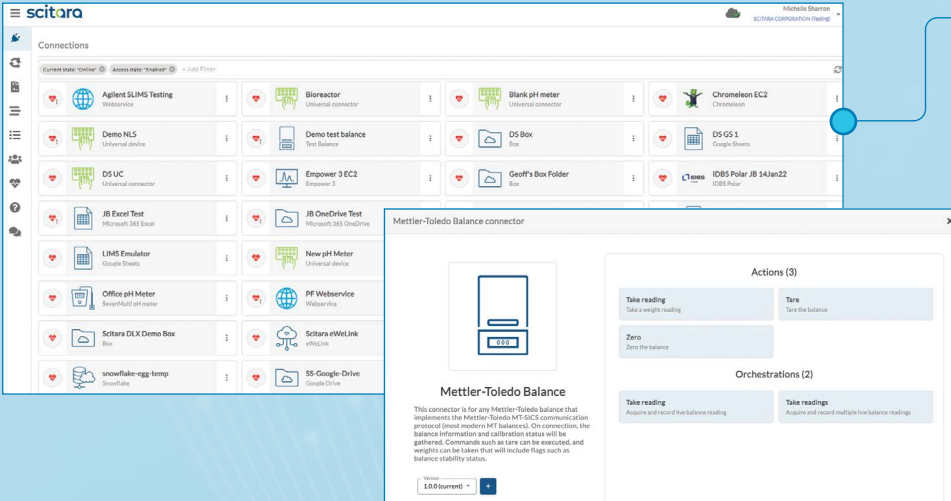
scitara

Michelle Sharron
SCITARA CORPORATION (Testing)

Connections

Current state: "Online" Access state: "Enabled" + Add Filter

Agilent SLIMS Testing
Webservice

Bioreactor
Universal connector

Blank pH meter
Universal connector

Chromeleon EC2
Chromeleon

Demo NLS
Universal device

Demo test balance
Test Balance

DS Box
Box

DS GS 1
Google Sheets

DS UC
Universal connector

Empower 3 EC2
Empower 3

Geoff's Box Folder
Box

IDBS Polar JB 14Jan22
IDBS Polar

JB Excel Test
Microsoft 365 Excel

JB OneDrive Test
Microsoft 365 OneDrive

LIMS Emulator
Google Sheets

New pH Meter
Universal device

Office pH Meter
SevenMulti pH meter

PF Webservice
Webservice

Scitara DLX Demo Box
Box

Scitara eWeLink
eWeLink

snowflake-egg-temp
Snowflake

SS-Google-Drive
Google Drive

Mettler-Toledo Balance connector

Mettler-Toledo Balance

This connector is for any Mettler-Toledo balance that implements the Mettler-Toledo MT-SICS communication protocol (most modern MT balances). On connection, the balance information and calibration status will be gathered. Commands such as tare can be executed, and weights can be taken that will include flags such as balance stability status.

Version
1.0.0 (current)

Actions (3)

Take reading
Take a weight reading

Tare
Tare the balance

Zero
Zero the balance

Orchestrations (2)

Take reading
Acquire and record live balance reading

Take readings
Acquire and record multiple live balance readings